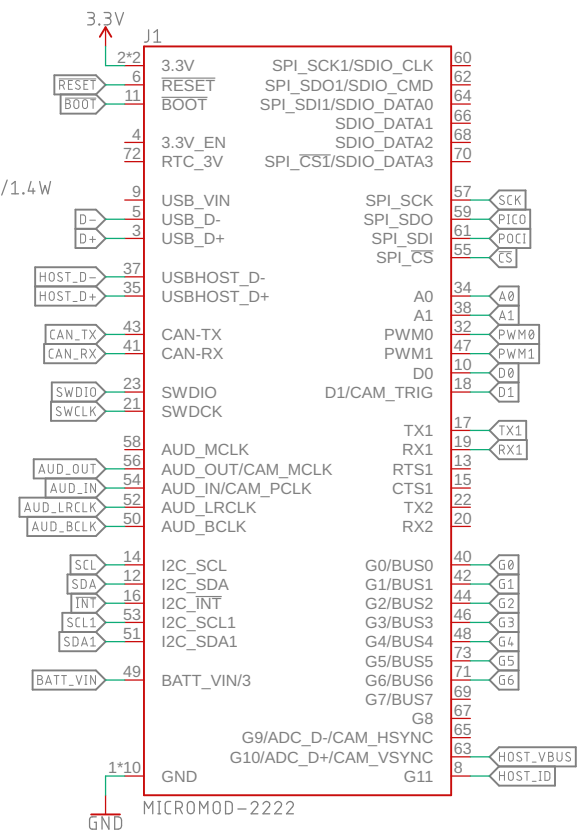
3.3V
J1
/1.4W

RESET
BOOT
D-
D+
HOST_D-
HOST_D+
CAN_TX
CAN_RX
SWDIO
SWCLK
AUD_OUT
AUD_IN
AUD_LRCLK
AUD_BCLK
SCL
SDA
INT
SCL1
SDA1
BATT_VIN

2*2 3.3V
6 $\overline{RESET}$
11 $\overline{BOOT}$
4 3.3V_EN
72 RTC_3V
9 USB_VIN
5 USB_D-
3 USB_D+
37 USBHOST_D-
35 USBHOST_D+
43 CAN-TX
41 CAN-RX
23 SWDIO
21 SWDCK
58 AUD_MCLK
56 AUD_OUT/CAM_MCLK
54 AUD_IN/CAM_PCLK
52 AUD_LRCLK
50 AUD_BCLK
14 I2C_SCL
12 I2C_SDA
16 I2C_$\overline{INT}$
53 I2C_SCL1
51 I2C_SDA1
49 BATT_VIN/3
1*10 GND

SPI_SCK1/SDIO_CLK 60
SPI_SDO1/SDIO_CMD 62
SPI_SDI1/SDIO_DATA0 64
SDIO_DATA1 66
SDIO_DATA2 68
SPI_$\overline{CS1}$/SDIO_DATA3 70
SPI_SCK 57
SPI_SDO 59
SPI_SDI 61
SPI_$\overline{CS}$ 55
A0 34
A1 38
PWM0 32
PWM1 47
D0 10
D1/CAM_TRIG 18
TX1 17
RX1 19
RTS1 13
CTS1 15
TX2 22
RX2 20
G0/BUS0 40
G1/BUS1 42
G2/BUS2 44
G3/BUS3 46
G4/BUS4 48
G5/BUS5 73
G6/BUS6 71
G7/BUS7 69
G8 67
G9/ADC_D-/CAM_HSYNC 65
G10/ADC_D+/CAM_VSYNC 63
G11 8

SCK
PICO
POCI
$\overline{CS}$
A0
A1
PWM0
PWM1
D0
D1
TX1
RX1
G0
G1
G2
G3
G4
G5
G6
HOST_VBUS
HOST_ID

MICROMOD-2222
GND